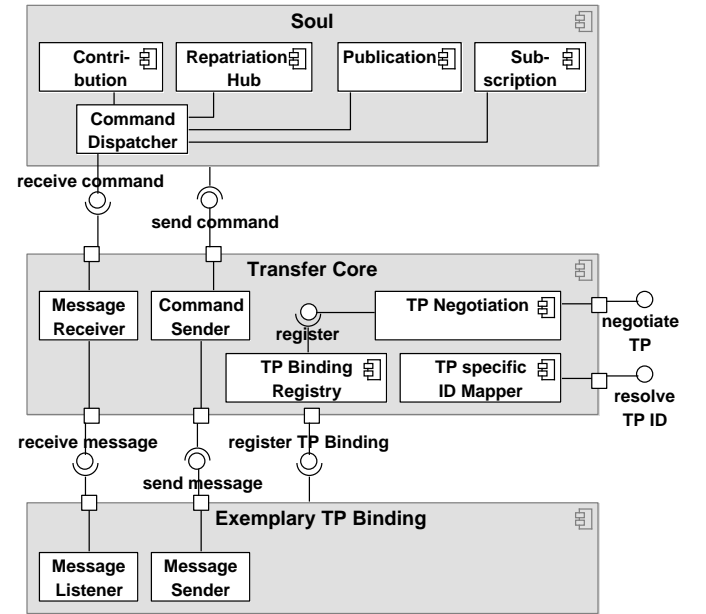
Soul

Contribution

Repatriation Hub

Publication

Subscription

Command Dispatcher

receive command

send command

Transfer Core

Message Receiver

Command Sender

register

TP Negotiation

negotiate TP

TP Binding Registry

TP specific ID Mapper

resolve TP ID

receive message

register TP Binding

send message

Exemplary TP Binding

Message Listener

Message Sender